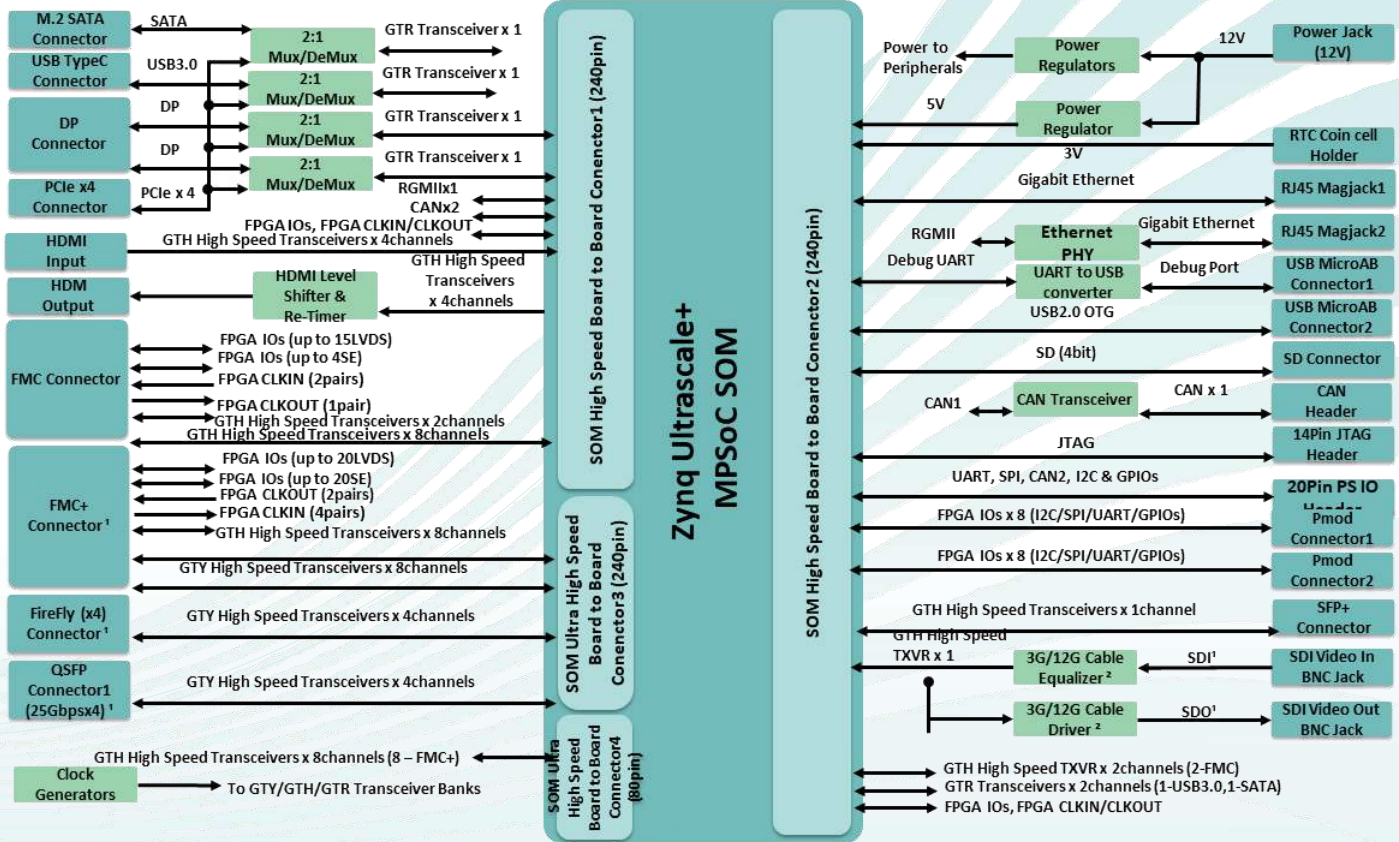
M.2 SATA Connector
SATA
USB TypeC Connector
USB3.0
DP Connector
DP
DP
PCIe x4 Connector
PCIe x 4
2:1 Mux/DeMux
2:1 Mux/DeMux
2:1 Mux/DeMux
2:1 Mux/DeMux
GTR Transceiver x 1
GTR Transceiver x 1
GTR Transceiver x 1
GTR Transceiver x 1
RGMIIx1
CANx2
FPGA IOs, FPGA CLKIN/CLKOUT
HDMI Input
GTH High Speed Transceivers x 4channels
HDM Output
HDMI Level Shifter & Re-Timer
GTH High Speed Transceivers x 4channels
FMC Connector
FPGA IOs (up to 15LVDS)
FPGA IOs (up to 4SE)
FPGA CLKIN (2pairs)
FPGA CLKOUT (1pair)
GTH High Speed Transceivers x 2channels
GTH High Speed Transceivers x 8channels
FMC+ Connector ¹
FPGA IOs (up to 20LVDS)
FPGA IOs (up to 20SE)
FPGA CLKOUT (2pairs)
FPGA CLKIN (4pairs)
GTH High Speed Transceivers x 8channels
GTY High Speed Transceivers x 8channels
FireFly (x4) Connector ¹
GTY High Speed Transceivers x 4channels
QSFP Connector1 (25Gbpsx4) ¹
GTY High Speed Transceivers x 4channels
GTH High Speed Transceivers x 8channels (8 – FMC+)
Clock Generators
To GTY/GTH/GTR Transceiver Banks
SOM High Speed Board to Board Connector1 (240pin)
SOM Ultra High Speed Board to Board Connector3 (240pin)
SOM Ultra High Speed Board to Board Connector4 (80pin)
Zynq Ultrascale+ MPSoC SOM
SOM High Speed Board to Board Conenctor2 (240pin)
Power to Peripherals
Power Regulators
12V
Power Jack (12V)
5V
Power Regulator
RTC Coin cell Holder
3V
Gigabit Ethernet
RJ45 Magjack1
RGMII
Ethernet PHY
Gigabit Ethernet
RJ45 Magjack2
Debug UART
UART to USB converter
Debug Port
USB MicroAB Connector1
USB2.0 OTG
USB MicroAB Connector2
SD (4bit)
SD Connector
CAN1
CAN Transceiver
CAN x 1
CAN Header
JTAG
14Pin JTAG Header
UART, SPI, CAN2, I2C & GPIOs
20Pin PS IO Header
FPGA IOs x 8 (I2C/SPI/UART/GPIOs)
Pmod Connector1
FPGA IOs x 8 (I2C/SPI/UART/GPIOs)
Pmod Connector2
GTH High Speed Transceivers x 1channel
SFP+ Connector
GTH High Speed TXVR x 1
3G/12G Cable Equalizer ²
SDI¹
SDI Video In BNC Jack
3G/12G Cable Driver ²
SDO¹
SDI Video Out BNC Jack
GTH High Speed TXVR x 2channels (2-FMC)
GTR Transceivers x 2channels (1-USB3.0,1-SATA)
FPGA IOs, FPGA CLKIN/CLKOUT